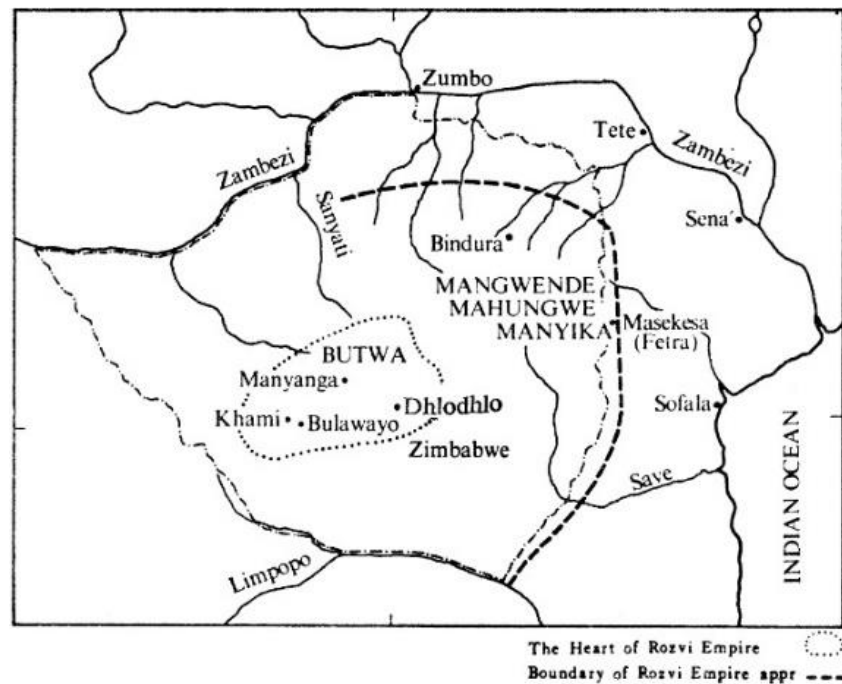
Zumbo
Tete
Zambezi
Zambezi
Sanyati
Sena
Bindura
MANGWENDE
MAHUNGWE
MANYIKA
Masekesa
(Fetra)
BUTWA
Manyanga
Khami
Bulawayo
Dhlodhlo
Zimbabwe
Sofala
INDIAN OCEAN
Save
Limpopo

The Heart of Rozvi Empire
Boundary of Rozvi Empire appr